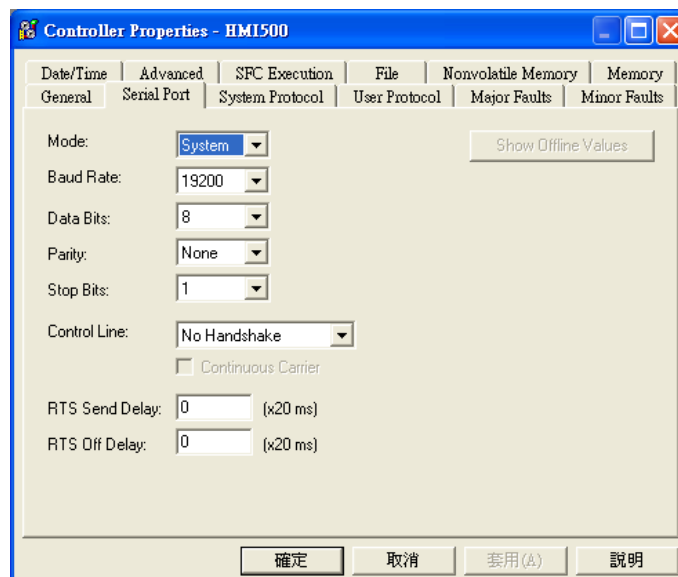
Controller Properties - HMI500

Date/Time | Advanced | SFC Execution | File | Nonvolatile Memory | Memory
General | Serial Port | System Protocol | User Protocol | Major Faults | Minor Faults

Mode: System
Show Offline Values
Baud Rate: 19200
Data Bits: 8
Parity: None
Stop Bits: 1
Control Line: No Handshake
Continuous Carrier
RTS Send Delay: 0 (x20 ms)
RTS Off Delay: 0 (x20 ms)

確定 取消 套用(A) 說明